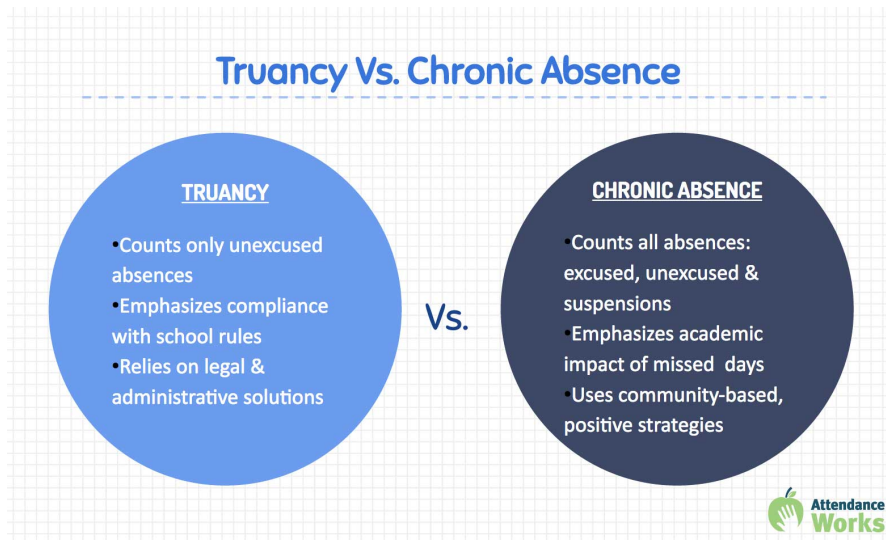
Truancy Vs. Chronic Absence

TRUANCY

•Counts only unexcused absences
•Emphasizes compliance with school rules
•Relies on legal & administrative solutions

Vs.

CHRONIC ABSENCE

•Counts all absences: excused, unexcused & suspensions
•Emphasizes academic impact of missed days
•Uses community-based, positive strategies

Attendance Works